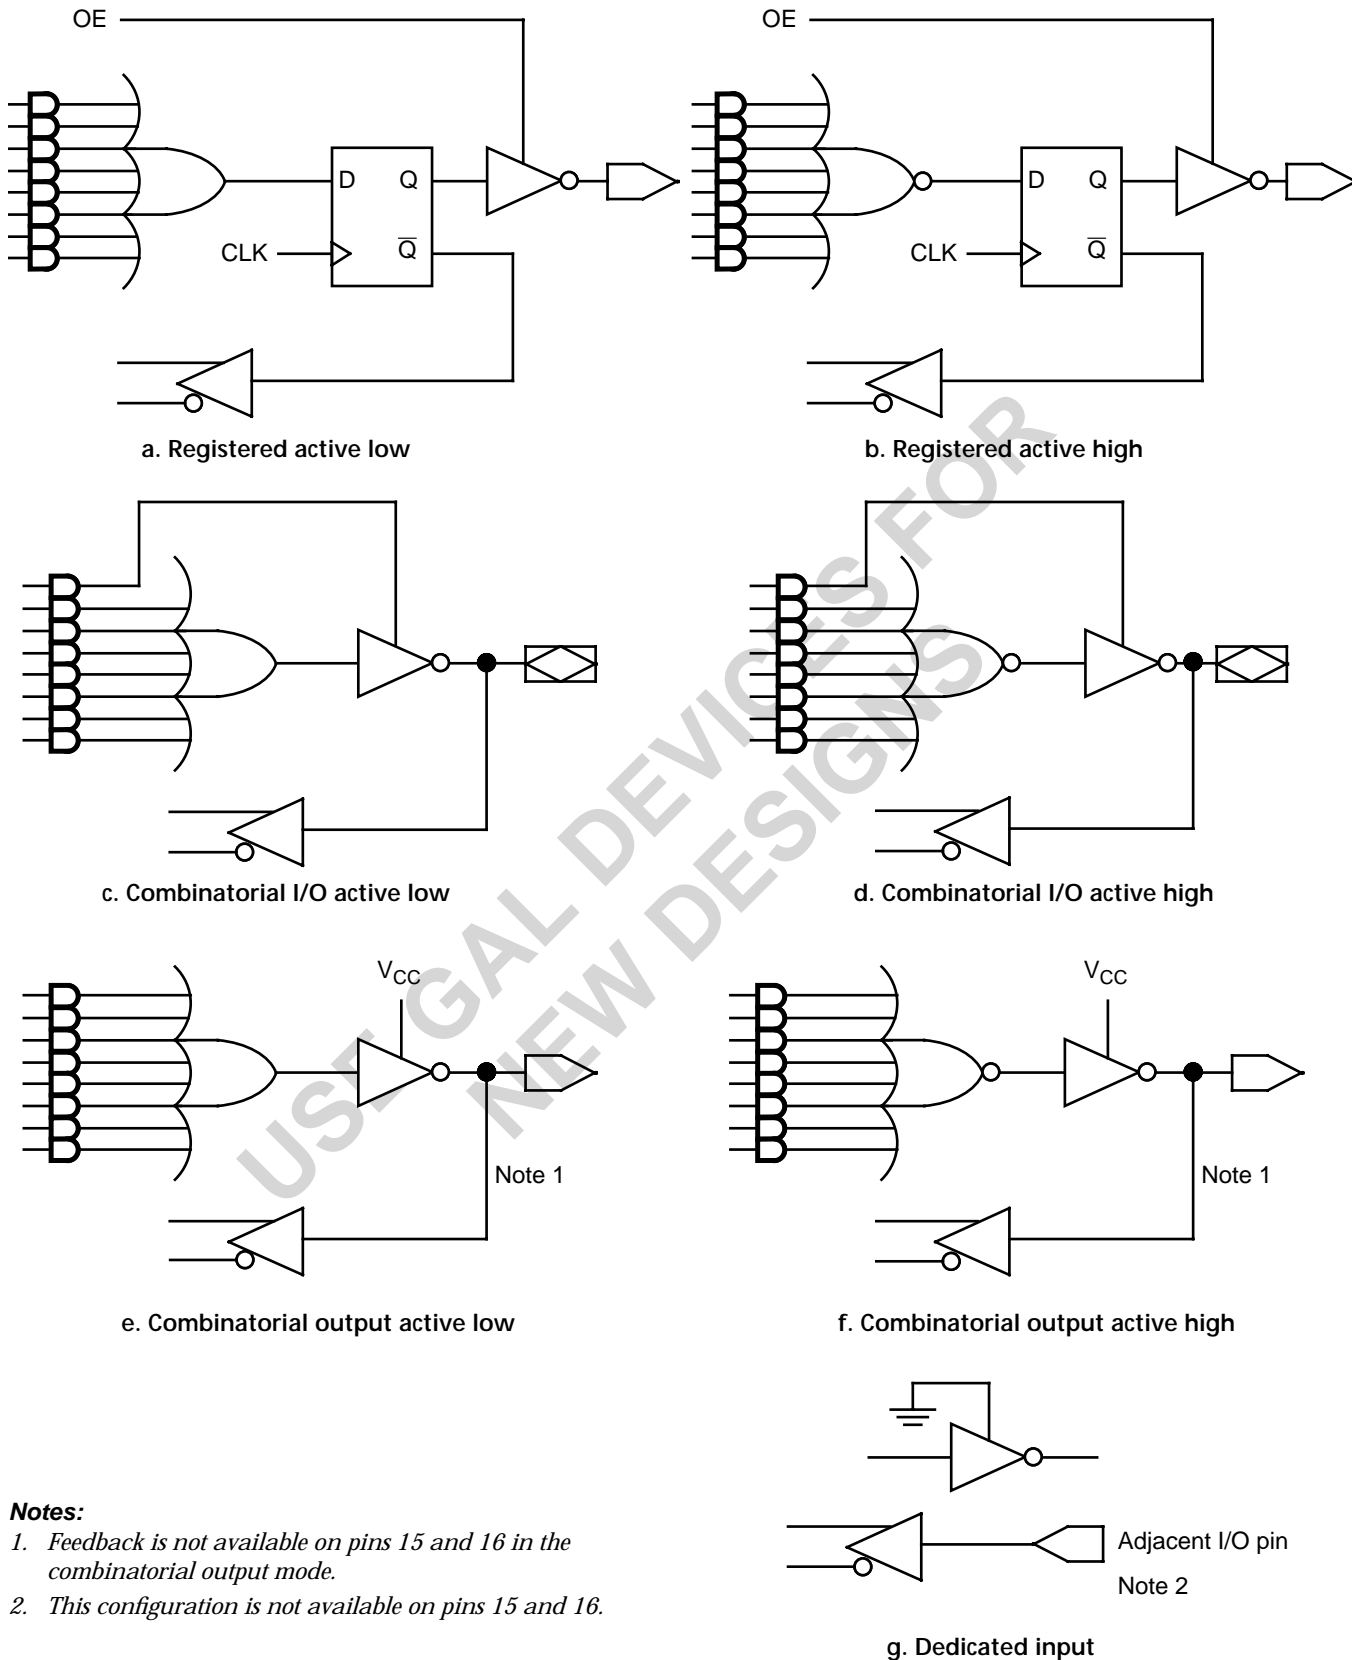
OE

D Q

CLK $\overline{Q}$

a. Registered active low

OE

D Q

CLK $\overline{Q}$

b. Registered active high

c. Combinatorial I/O active low

d. Combinatorial I/O active high

$V_{CC}$

Note 1

e. Combinatorial output active low

$V_{CC}$

Note 1

f. Combinatorial output active high

Adjacent I/O pin

Note 2

g. Dedicated input

USE GAL DEVICES FOR NEW DESIGNS

**Notes:**

1. Feedback is not available on pins 15 and 16 in the combinatorial output mode.

2. This configuration is not available on pins 15 and 16.